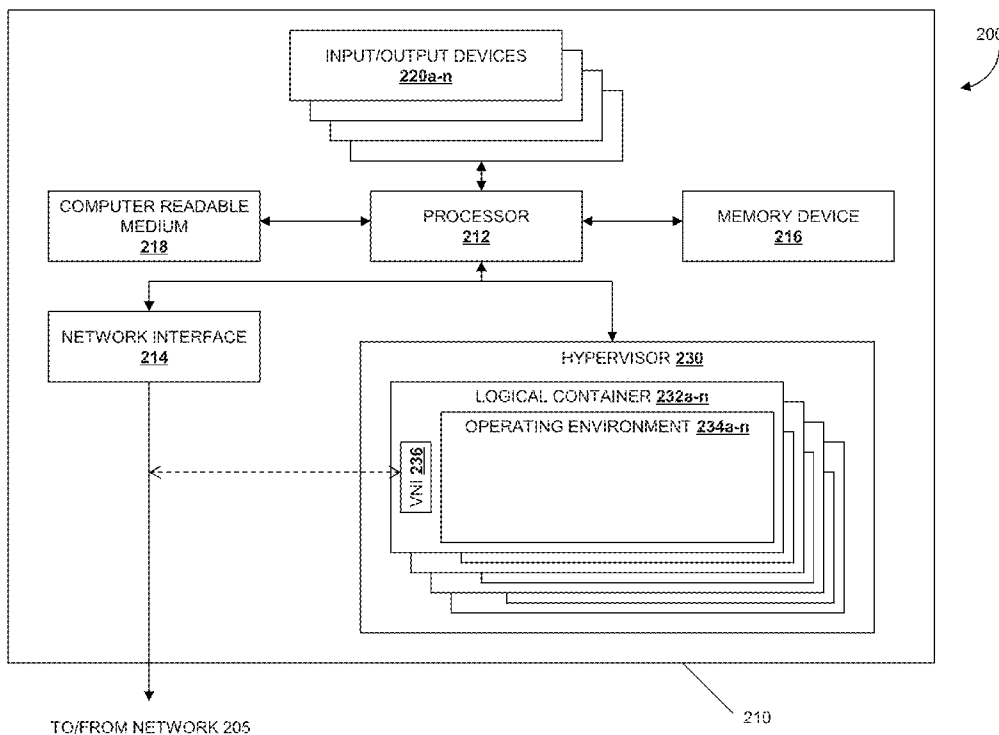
200

INPUT/OUTPUT DEVICES
220a-n

COMPUTER READABLE MEDIUM
218

PROCESSOR
212

MEMORY DEVICE
216

NETWORK INTERFACE
214

HYPERVISOR 230

LOGICAL CONTAINER 232a-n

OPERATING ENVIRONMENT 234a-n

VNI 236

210

TO/FROM NETWORK 205